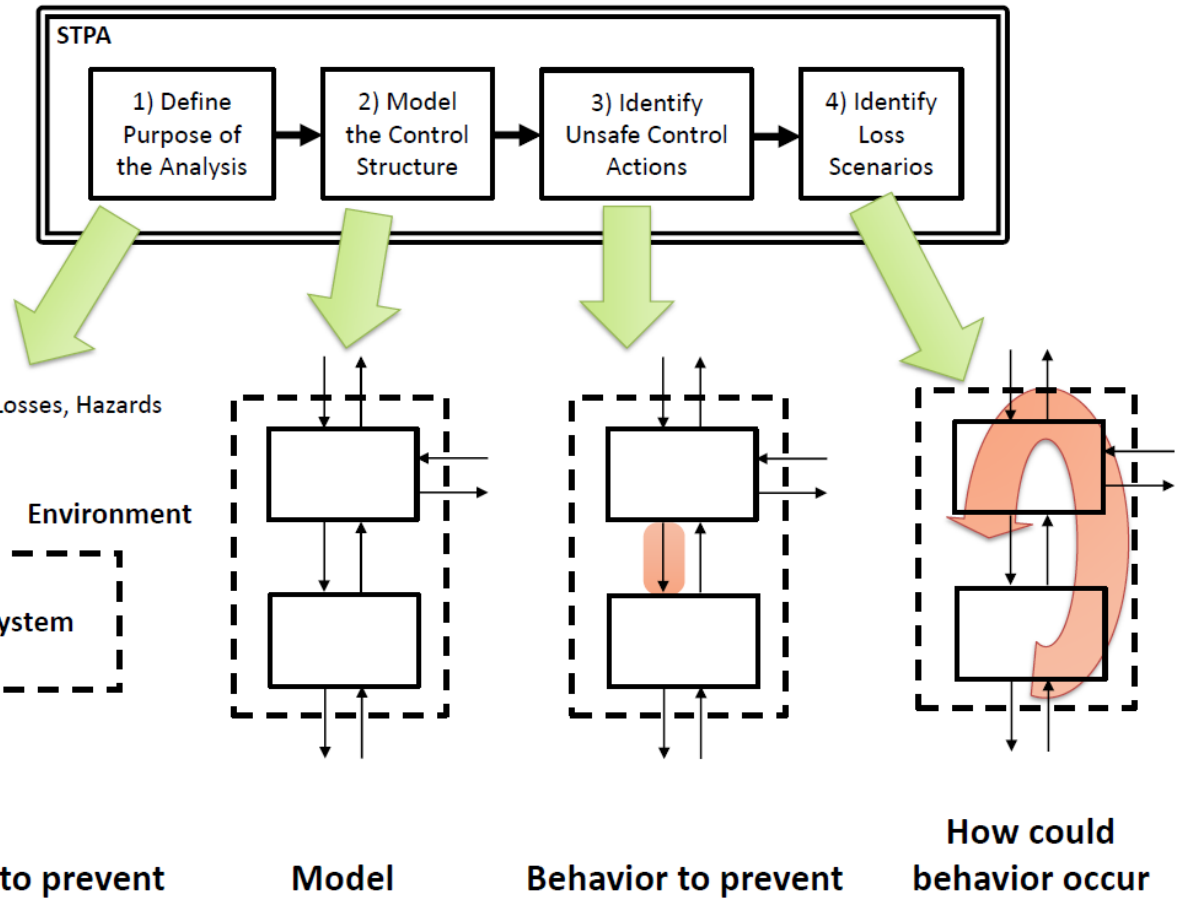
STPA

1) Define Purpose of the Analysis

2) Model the Control Structure

3) Identify Unsafe Control Actions

4) Identify Loss Scenarios

Losses, Hazards

Environment

ystem

to prevent

Model

Behavior to prevent

How could behavior occur